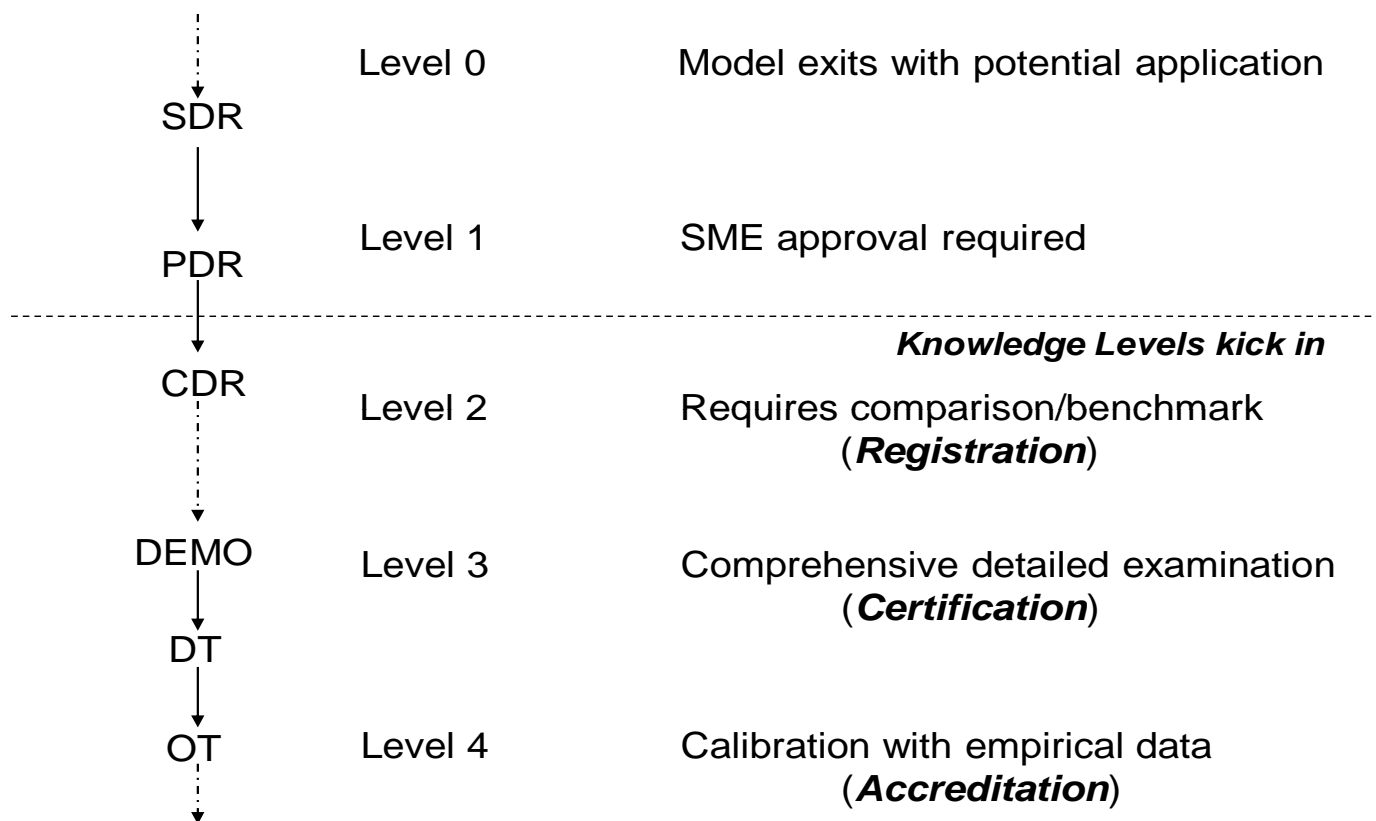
Level 0 Model exits with potential application

SDR

Level 1 SME approval required

PDR

Knowledge Levels kick in

CDR

Level 2 Requires comparison/benchmark (Registration)

DEMO

Level 3 Comprehensive detailed examination (Certification)

DT

OT

Level 4 Calibration with empirical data (Accreditation)